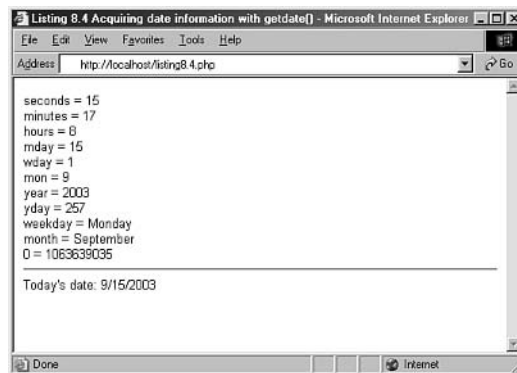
Listing 8.4 Acquiring date information with getdate() - Microsoft Internet Explorer

File Edit View Favorites Tools Help

Address http://localhost/listing8.4.php Go

seconds = 15
minutes = 17
hours = 8
mday = 15
wday = 1
mon = 9
year = 2003
yday = 257
weekday = Monday
month = September
0 = 1063639035

Today's date: 9/15/2003

Done Internet